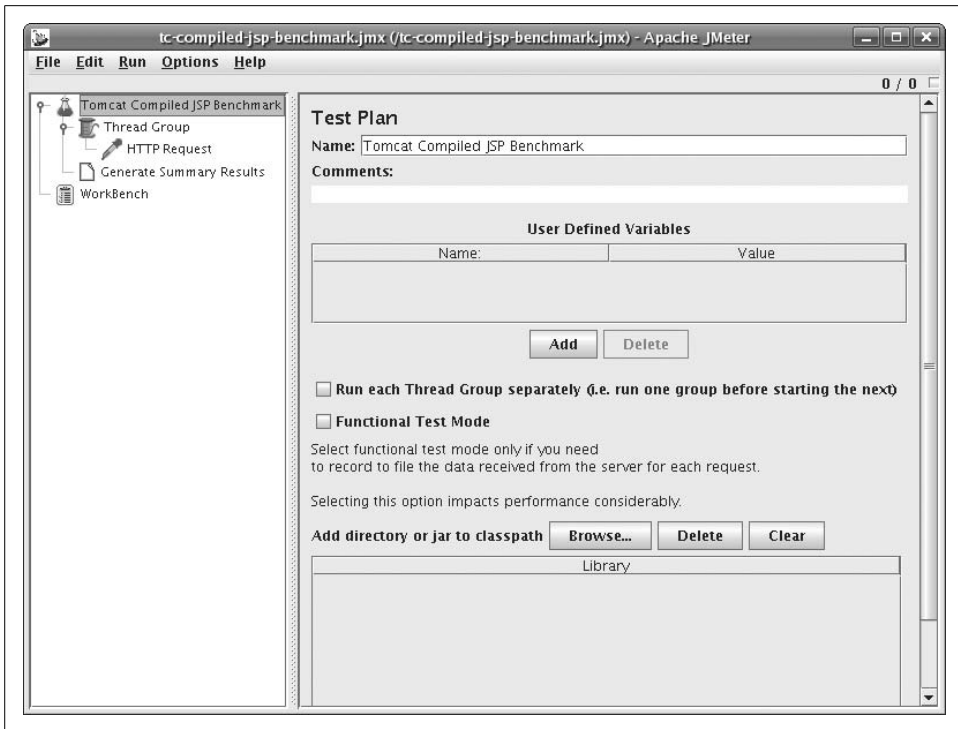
tc-compiled-jsp-benchmark.jmx (/tc-compiled-jsp-benchmark.jmx) - Apache JMeter

File Edit Run Options Help

0 / 0

Tomcat Compiled JSP Benchmark
Thread Group
HTTP Request
Generate Summary Results
WorkBench

Test Plan

Name: Tomcat Compiled JSP Benchmark

Comments:

User Defined Variables

| Name: | Value |
|---|---|

Add Delete

Run each Thread Group separately (i.e. run one group before starting the next)

Functional Test Mode

Select functional test mode only if you need
to record to file the data received from the server for each request.

Selecting this option impacts performance considerably.

Add directory or jar to classpath Browse... Delete Clear

| Library |
|---|